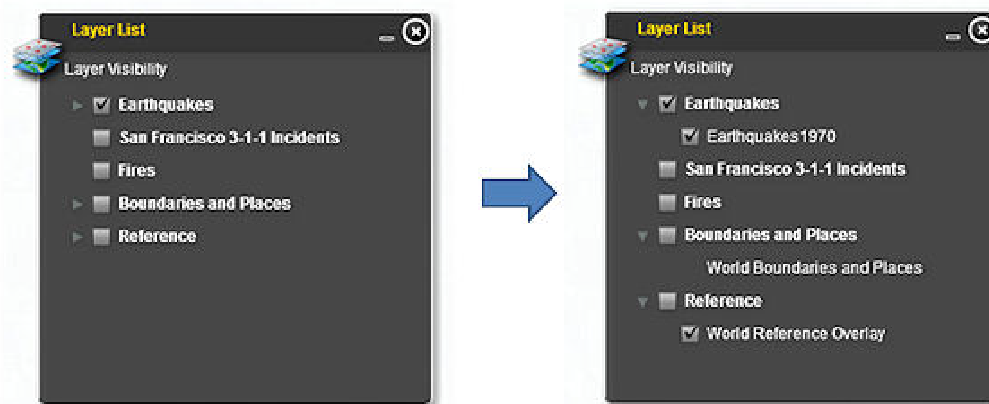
Layer List

Layer Visibility

Earthquakes

San Francisco 3-1-1 Incidents

Fires

Boundaries and Places

Reference

Layer List

Layer Visibility

Earthquakes

Earthquakes1970

San Francisco 3-1-1 Incidents

Fires

Boundaries and Places

World Boundaries and Places

Reference

World Reference Overlay